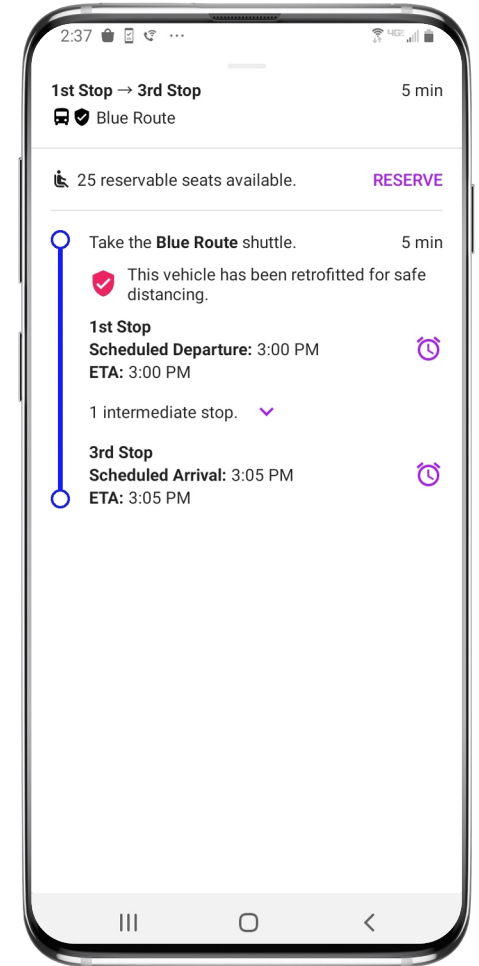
2:37 ⋯

1st Stop → 3rd Stop
5 min
Blue Route

25 reservable seats available.
RESERVE

Take the **Blue Route** shuttle.
5 min

This vehicle has been retrofitted for safe distancing.

1st Stop
Scheduled Departure: 3:00 PM
ETA: 3:00 PM

1 intermediate stop.

3rd Stop
Scheduled Arrival: 3:05 PM
ETA: 3:05 PM